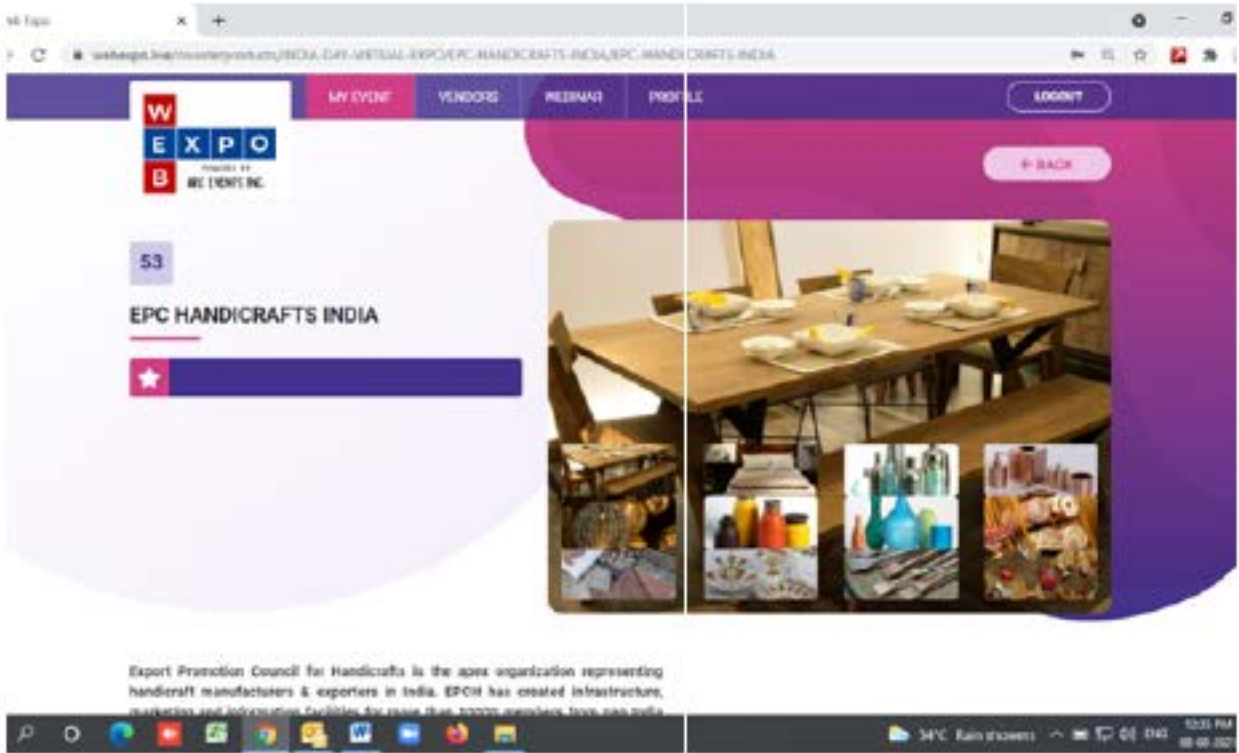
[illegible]

webexpo.live/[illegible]/INDIA-DAY-VIRTUAL-EXPO/EPC-HANDICRAFTS-INDIA/EPC-HANDICRAFTS-INDIA

W
E X P O
B
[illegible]
ABC EVENTS INC.

MY EVENT
VENDORS
WEBINAR
PROFILE
LOGOUT

← BACK

53

EPC HANDICRAFTS INDIA

Export Promotion Council for Handicrafts is the apex organization representing handicraft manufacturers & exporters in India. EPCH has created infrastructure, marketing and information facilities for more than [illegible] members from pan India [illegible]

34°C Rain showers ENG 12:35 PM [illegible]